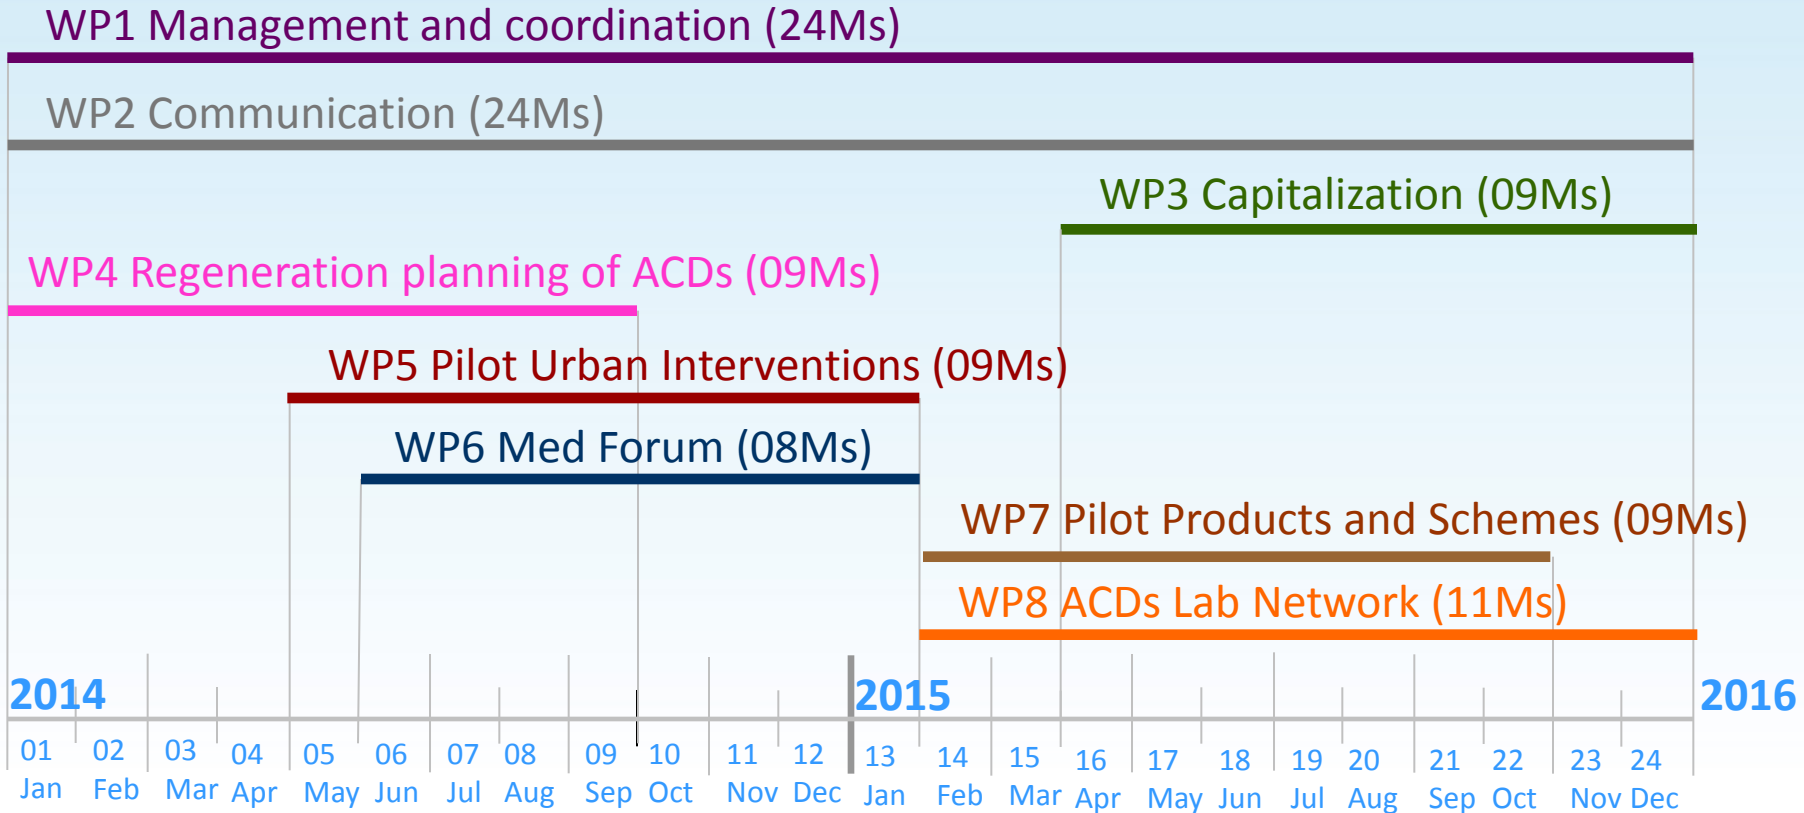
WP1 Management and coordination (24Ms)

WP2 Communication (24Ms)

WP3 Capitalization (09Ms)

WP4 Regeneration planning of ACDs (09Ms)

WP5 Pilot Urban Interventions (09Ms)

WP6 Med Forum (08Ms)

WP7 Pilot Products and Schemes (09Ms)

WP8 ACDs Lab Network (11Ms)

2014

2015

2016

01 Jan 02 Feb 03 Mar 04 Apr 05 May 06 Jun 07 Jul 08 Aug 09 Sep 10 Oct 11 Nov 12 Dec 13 Jan 14 Feb 15 Mar 16 Apr 17 May 18 Jun 19 Jul 20 Aug 21 Sep 22 Oct 23 Nov 24 Dec